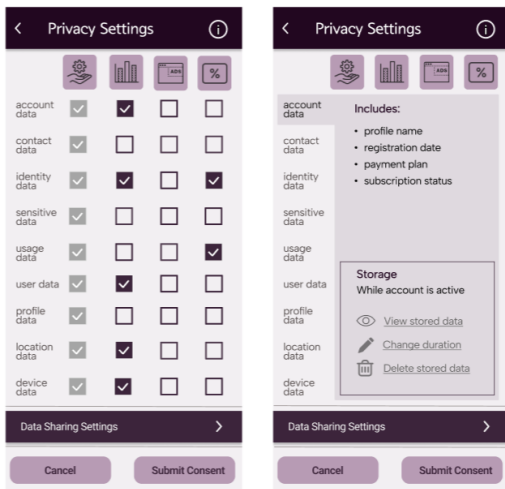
<

Privacy Settings

i

ADS

%

account data

contact data

identity data

sensitive data

usage data

user data

profile data

location data

device data

Data Sharing Settings

>

Cancel

Submit Consent

<

Privacy Settings

i

ADS

%

account data

contact data

identity data

sensitive data

usage data

user data

profile data

location data

device data

Includes:

- profile name
- registration date
- payment plan
- subscription status

Storage

While account is active

View stored data

Change duration

Delete stored data

Data Sharing Settings

>

Cancel

Submit Consent